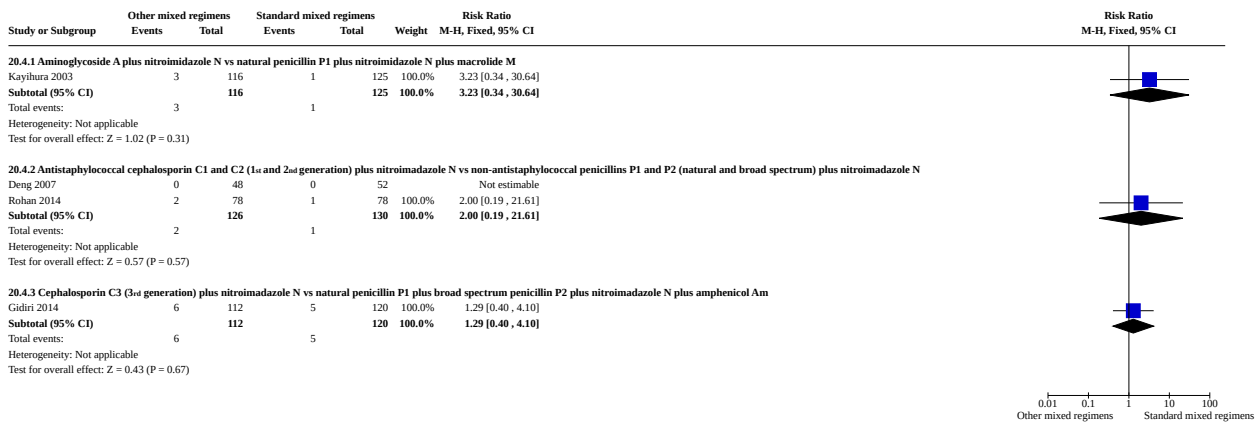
| Study or Subgroup | Other mixed regimens Events | Other mixed regimens Total | Standard mixed regimens Events | Standard mixed regimens Total | Weight | Risk Ratio M-H, Fixed, 95% CI |
|---|---|---|---|---|---|---|
| **20.4.1 Aminoglycoside A plus nitroimidazole N vs natural penicillin P1 plus nitroimidazole N plus macrolide M** | | | | | | |
| Kayihura 2003 | 3 | 116 | 1 | 125 | 100.0% | 3.23 [0.34 , 30.64] |
| **Subtotal (95% CI)** | | **116** | | **125** | **100.0%** | **3.23 [0.34 , 30.64]** |
| Total events: | 3 | | 1 | | | |
| Heterogeneity: Not applicable | | | | | | |
| Test for overall effect: Z = 1.02 (P = 0.31) | | | | | | |
| **20.4.2 Antistaphylococcal cephalosporin C1 and C2 (1st and 2nd generation) plus nitroimadazole N vs non-antistaphylococcal penicillins P1 and P2 (natural and broad spectrum) plus nitroimadazole N** | | | | | | |
| Deng 2007 | 0 | 48 | 0 | 52 | | Not estimable |
| Rohan 2014 | 2 | 78 | 1 | 78 | 100.0% | 2.00 [0.19 , 21.61] |
| **Subtotal (95% CI)** | | **126** | | **130** | **100.0%** | **2.00 [0.19 , 21.61]** |
| Total events: | 2 | | 1 | | | |
| Heterogeneity: Not applicable | | | | | | |
| Test for overall effect: Z = 0.57 (P = 0.57) | | | | | | |
| **20.4.3 Cephalosporin C3 (3rd generation) plus nitroimadazole N vs natural penicillin P1 plus broad spectrum penicillin P2 plus nitroimadazole N plus amphenicol Am** | | | | | | |
| Gidiri 2014 | 6 | 112 | 5 | 120 | 100.0% | 1.29 [0.40 , 4.10] |
| **Subtotal (95% CI)** | | **112** | | **120** | **100.0%** | **1.29 [0.40 , 4.10]** |
| Total events: | 6 | | 5 | | | |
| Heterogeneity: Not applicable | | | | | | |
| Test for overall effect: Z = 0.43 (P = 0.67) | | | | | | |

Risk Ratio
M-H, Fixed, 95% CI

0.01 0.1 1 10 100
Other mixed regimens Standard mixed regimens